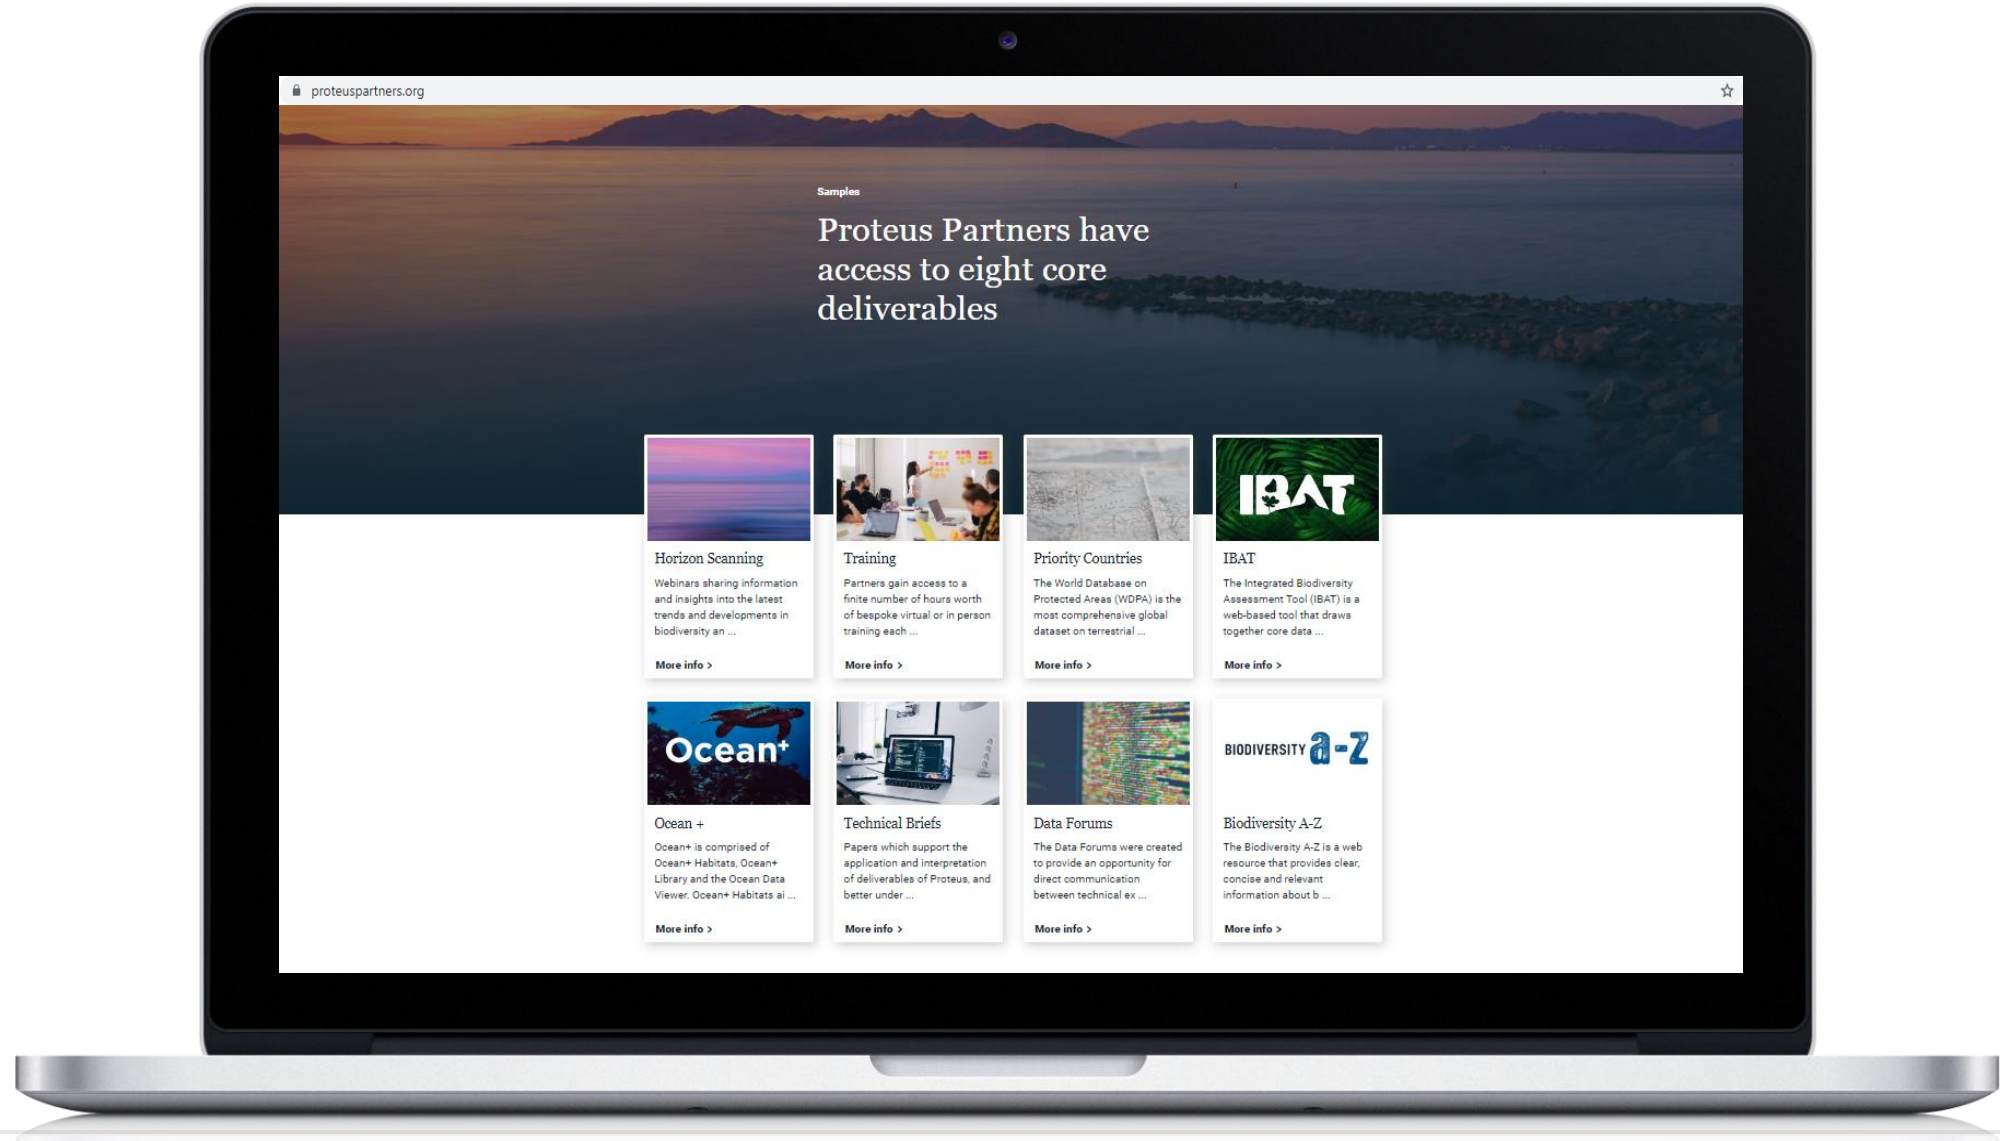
proteuspartners.org

Samples

Proteus Partners have access to eight core deliverables

IBAT

Horizon Scanning
Webinars sharing information and insights into the latest trends and developments in biodiversity an ...
More info >

Training
Partners gain access to a finite number of hours worth of bespoke virtual or in person training each ...
More info >

Priority Countries
The World Database on Protected Areas (WDPA) is the most comprehensive global dataset on terrestrial ...
More info >

IBAT
The Integrated Biodiversity Assessment Tool (IBAT) is a web-based tool that draws together core data ...
More info >

Ocean+

Ocean +
Ocean+ is comprised of Ocean+ Habitats, Ocean+ Library and the Ocean Data Viewer. Ocean+ Habitats ai ...
More info >

Technical Briefs
Papers which support the application and interpretation of deliverables of Proteus, and better under ...
More info >

Data Forums
The Data Forums were created to provide an opportunity for direct communication between technical ex ...
More info >

BIODIVERSITY a-Z

Biodiversity A-Z
The Biodiversity A-Z is a web resource that provides clear, concise and relevant information about b ...
More info >